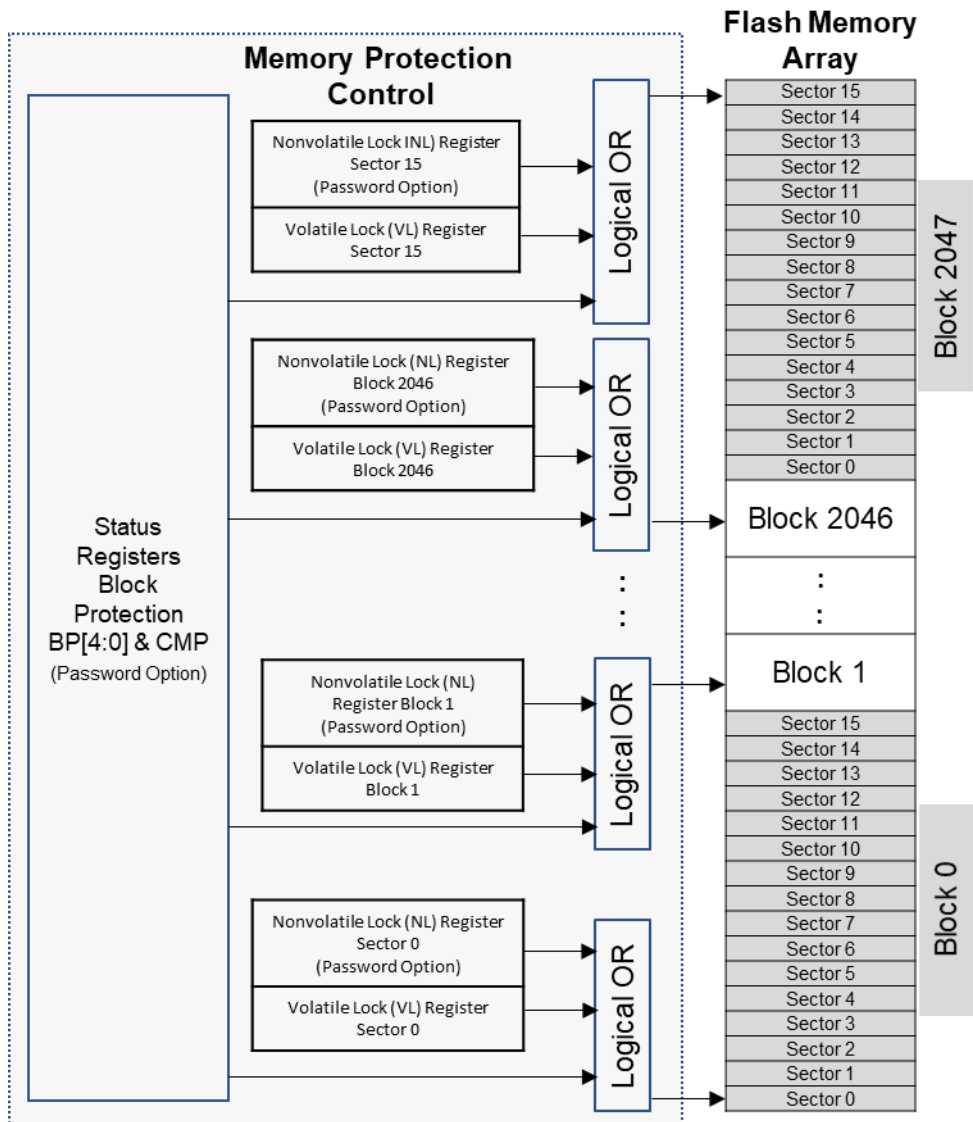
Memory Protection Control

Flash Memory Array

Status Registers Block Protection BP[4:0] & CMP (Password Option)

Nonvolatile Lock INL) Register Sector 15 (Password Option)

Volatile Lock (VL) Register Sector 15

Logical OR

Nonvolatile Lock (NL) Register Block 2046 (Password Option)

Volatile Lock (VL) Register Block 2046

Logical OR

:
:

Nonvolatile Lock (NL) Register Block 1 (Password Option)

Volatile Lock (VL) Register Block 1

Logical OR

Nonvolatile Lock (NL) Register Sector 0 (Password Option)

Volatile Lock (VL) Register Sector 0

Logical OR

Sector 15
Sector 14
Sector 13
Sector 12
Sector 11
Sector 10
Sector 9
Sector 8
Sector 7
Sector 6
Sector 5
Sector 4
Sector 3
Sector 2
Sector 1
Sector 0

Block 2047

Block 2046

:
:

Block 1

Sector 15
Sector 14
Sector 13
Sector 12
Sector 11
Sector 10
Sector 9
Sector 8
Sector 7
Sector 6
Sector 5
Sector 4
Sector 3
Sector 2
Sector 1
Sector 0

Block 0